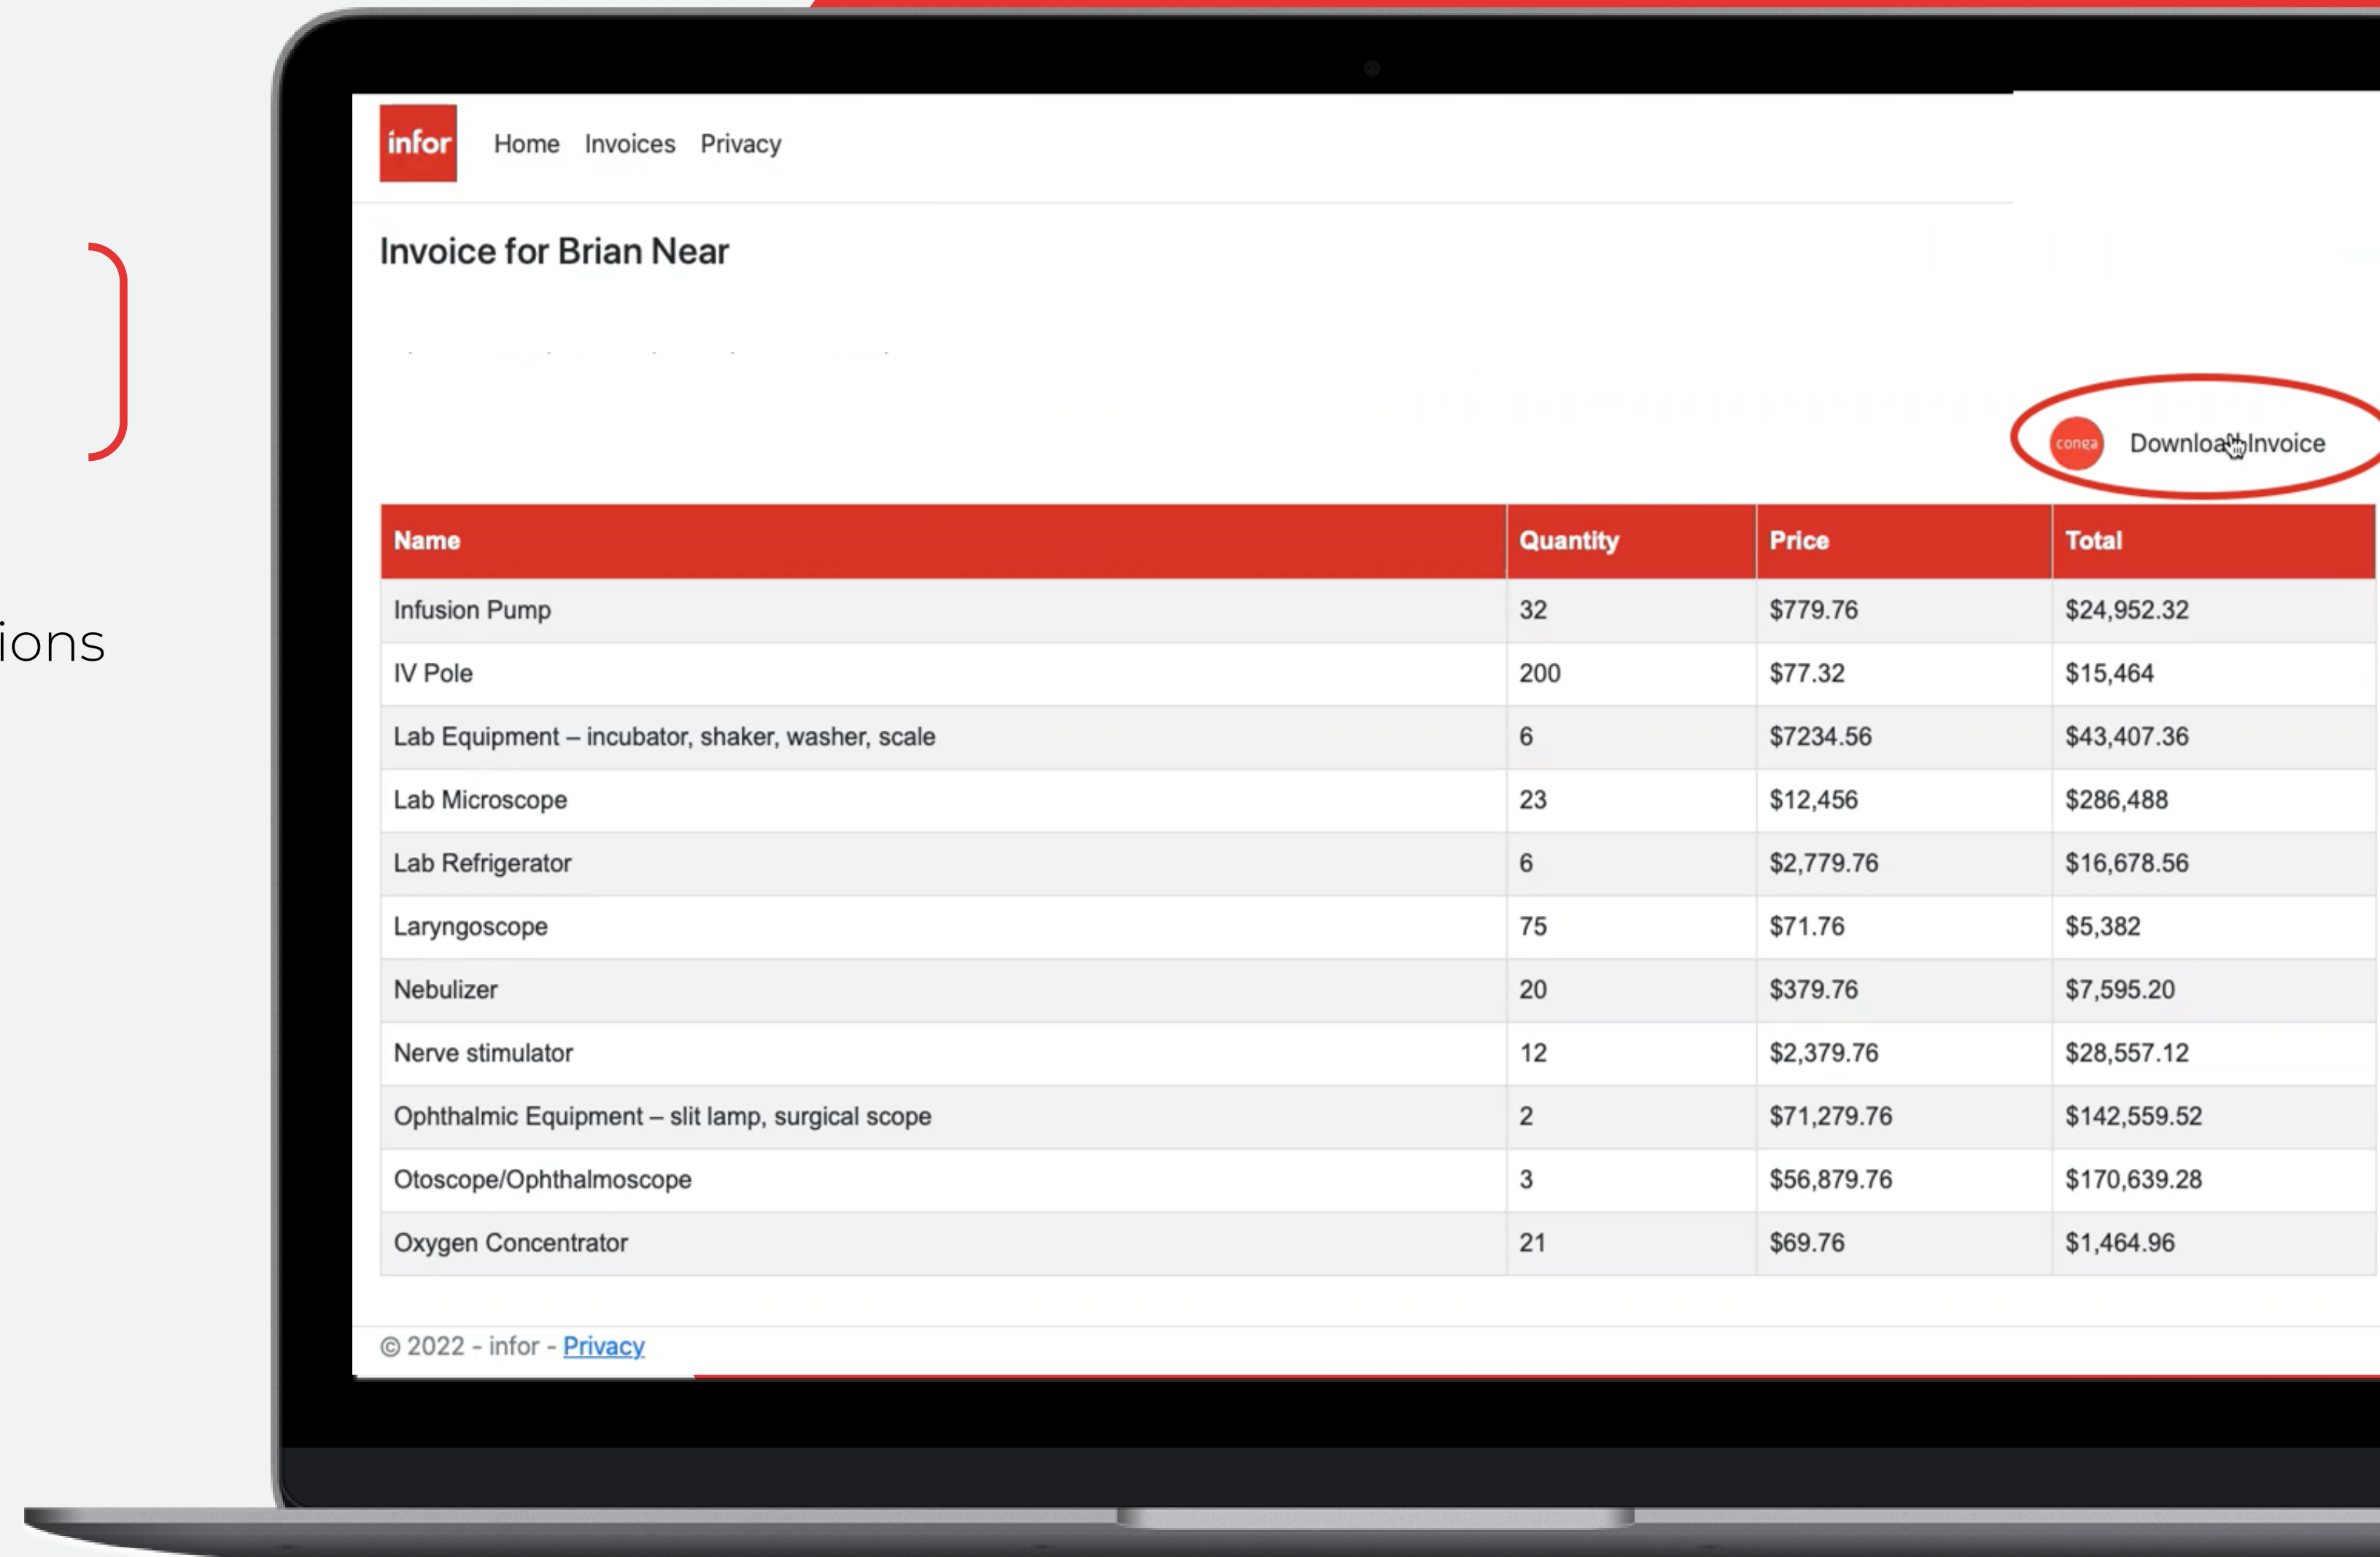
ions

infor Home Invoices Privacy

Invoice for Brian Near

conga Download Invoice

| Name | Quantity | Price | Total |
|---|---|---|---|
| Infusion Pump | 32 | $779.76 | $24,952.32 |
| IV Pole | 200 | $77.32 | $15,464 |
| Lab Equipment – incubator, shaker, washer, scale | 6 | $7234.56 | $43,407.36 |
| Lab Microscope | 23 | $12,456 | $286,488 |
| Lab Refrigerator | 6 | $2,779.76 | $16,678.56 |
| Laryngoscope | 75 | $71.76 | $5,382 |
| Nebulizer | 20 | $379.76 | $7,595.20 |
| Nerve stimulator | 12 | $2,379.76 | $28,557.12 |
| Ophthalmic Equipment – slit lamp, surgical scope | 2 | $71,279.76 | $142,559.52 |
| Otoscope/Ophthalmoscope | 3 | $56,879.76 | $170,639.28 |
| Oxygen Concentrator | 21 | $69.76 | $1,464.96 |

© 2022 - infor - Privacy